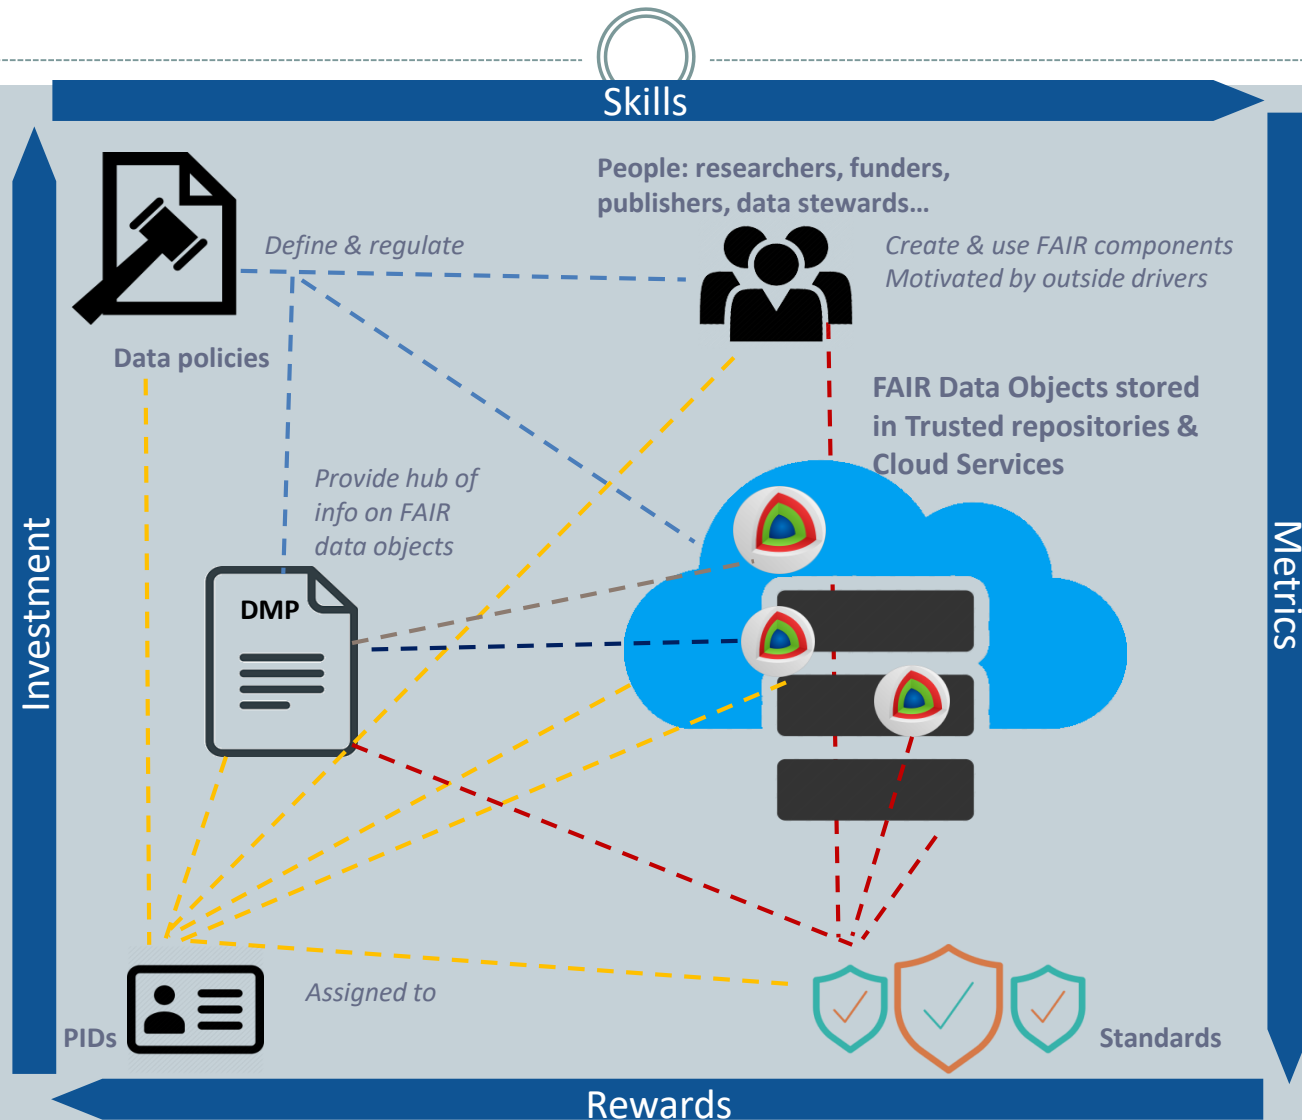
Skills

Investment

Metrics

Rewards

Define & regulate

Data policies

People: researchers, funders, publishers, data stewards…

Create & use FAIR components
Motivated by outside drivers

FAIR Data Objects stored in Trusted repositories & Cloud Services

Provide hub of info on FAIR data objects

DMP

Assigned to

PIDs

Standards